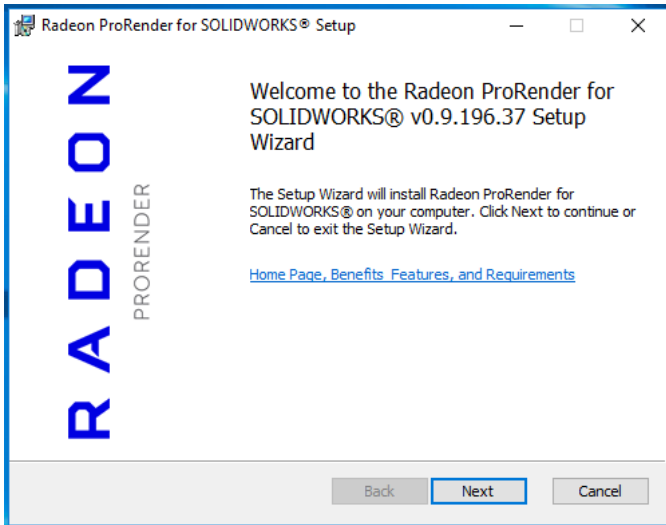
Radeon ProRender for SOLIDWORKS® Setup

RADEON

PRORENDER

Welcome to the Radeon ProRender for SOLIDWORKS® v0.9.196.37 Setup Wizard

The Setup Wizard will install Radeon ProRender for SOLIDWORKS® on your computer. Click Next to continue or Cancel to exit the Setup Wizard.

Home Page, Benefits Features, and Requirements

Back Next Cancel